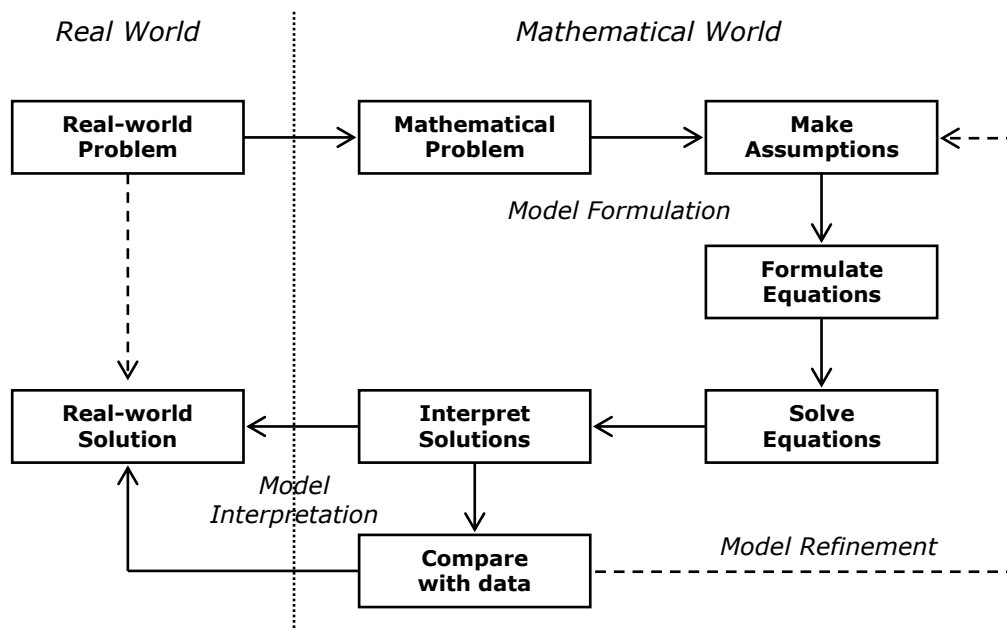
Real World

Mathematical World

Real-world Problem

Mathematical Problem

Make Assumptions

Model Formulation

Formulate Equations

Real-world Solution

Interpret Solutions

Solve Equations

Model Interpretation

Compare with data

Model Refinement